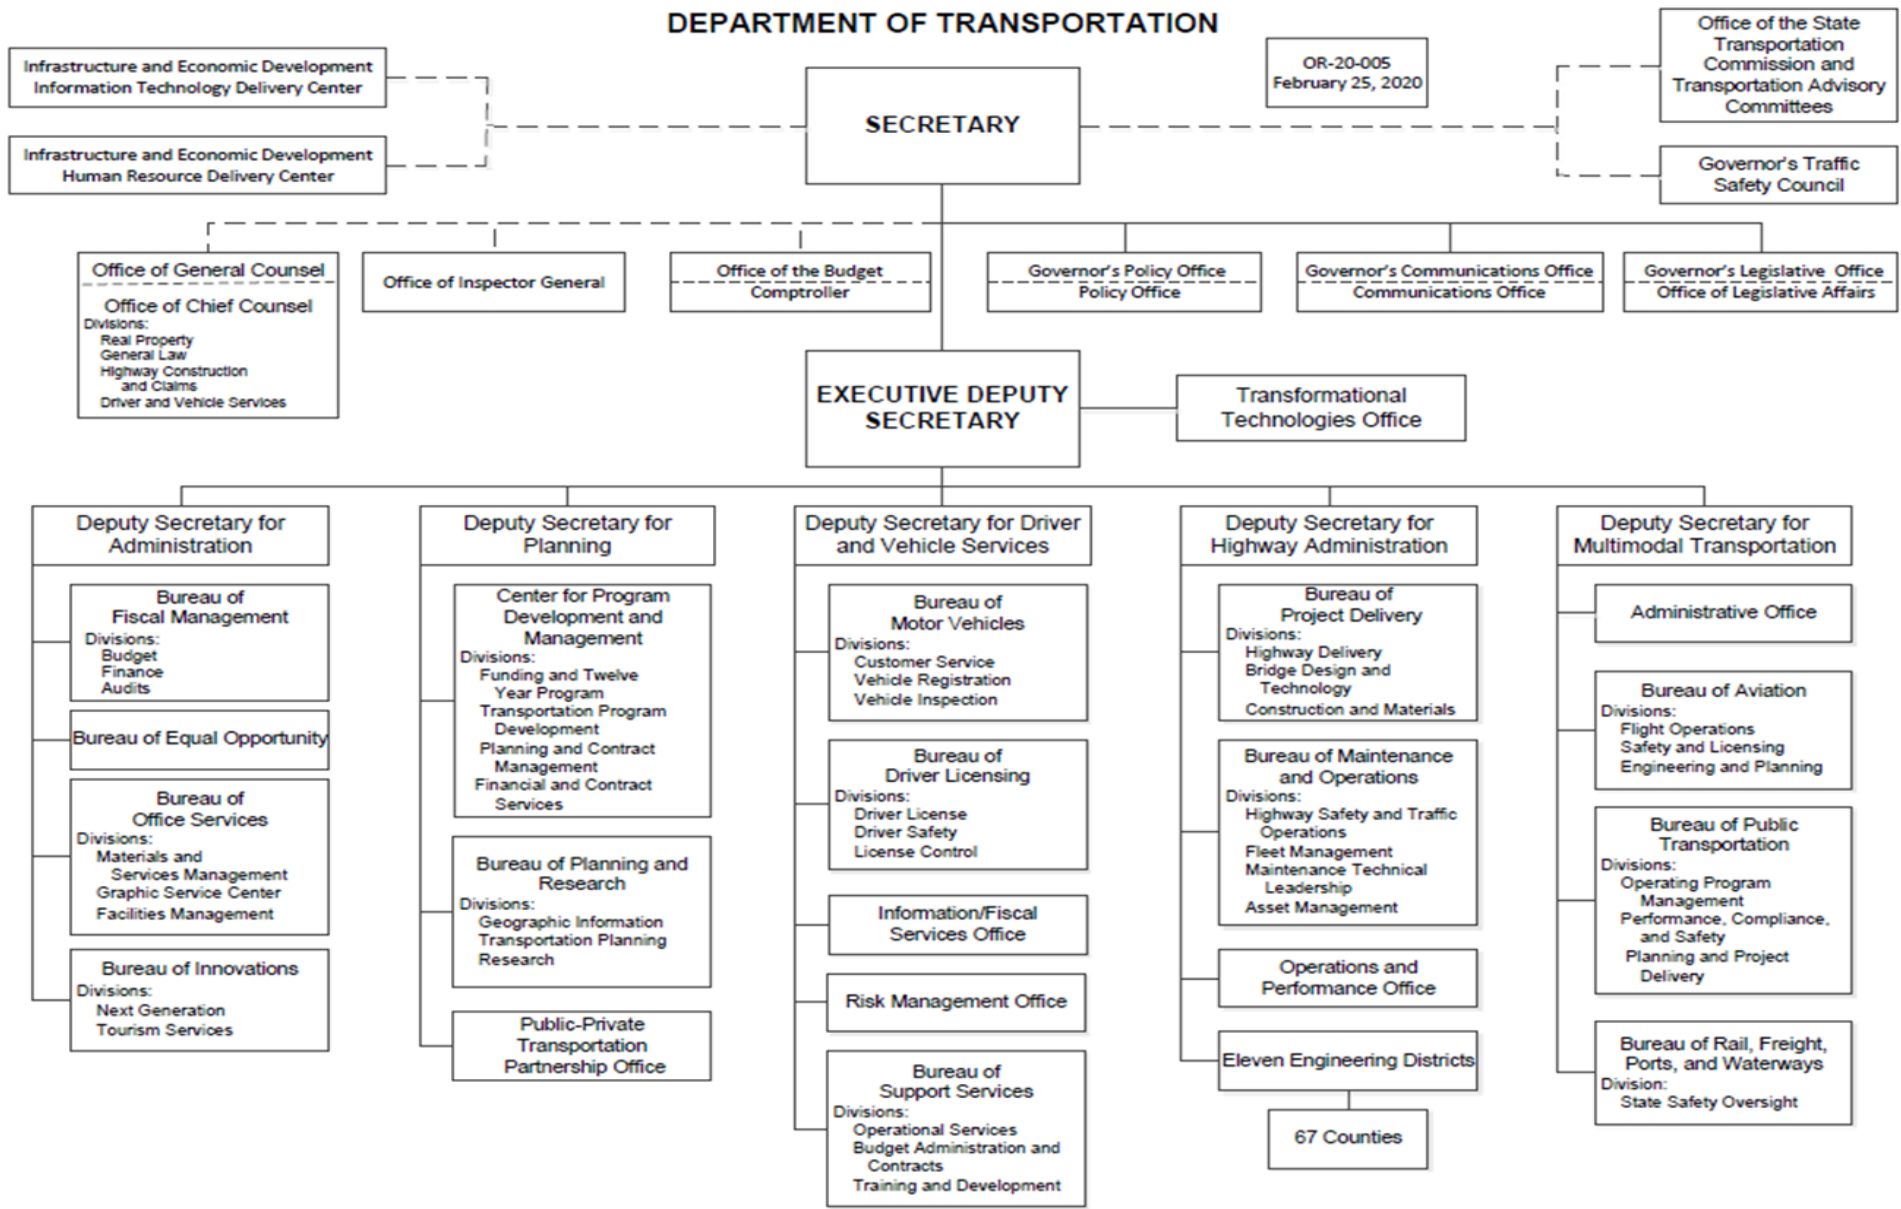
DEPARTMENT OF TRANSPORTATION

OR-20-005
February 25, 2020

Infrastructure and Economic Development Information Technology Delivery Center

Infrastructure and Economic Development Human Resource Delivery Center

SECRETARY

Office of the State Transportation Commission and Transportation Advisory Committees

Governor's Traffic Safety Council

Office of General Counsel
Office of Chief Counsel
Divisions:
Real Property
General Law
Highway Construction and Claims
Driver and Vehicle Services

Office of Inspector General

Office of the Budget
Comptroller

Governor's Policy Office
Policy Office

Governor's Communications Office
Communications Office

Governor's Legislative Office
Office of Legislative Affairs

EXECUTIVE DEPUTY SECRETARY

Transformational Technologies Office

Deputy Secretary for Administration

Bureau of Fiscal Management
Divisions:
Budget
Finance
Audits

Bureau of Equal Opportunity

Bureau of Office Services
Divisions:
Materials and Services Management
Graphic Service Center
Facilities Management

Bureau of Innovations
Divisions:
Next Generation
Tourism Services

Deputy Secretary for Planning

Center for Program Development and Management
Divisions:
Funding and Twelve Year Program
Transportation Program Development
Planning and Contract Management
Financial and Contract Services

Bureau of Planning and Research
Divisions:
Geographic Information
Transportation Planning
Research

Public-Private Transportation Partnership Office

Deputy Secretary for Driver and Vehicle Services

Bureau of Motor Vehicles
Divisions:
Customer Service
Vehicle Registration
Vehicle Inspection

Bureau of Driver Licensing
Divisions:
Driver License
Driver Safety
License Control

Information/Fiscal Services Office

Risk Management Office

Bureau of Support Services
Divisions:
Operational Services
Budget Administration and Contracts
Training and Development

Deputy Secretary for Highway Administration

Bureau of Project Delivery
Divisions:
Highway Delivery
Bridge Design and Technology
Construction and Materials

Bureau of Maintenance and Operations
Divisions:
Highway Safety and Traffic Operations
Fleet Management
Maintenance Technical Leadership
Asset Management

Operations and Performance Office

Eleven Engineering Districts

67 Counties

Deputy Secretary for Multimodal Transportation

Administrative Office

Bureau of Aviation
Divisions:
Flight Operations
Safety and Licensing
Engineering and Planning

Bureau of Public Transportation
Divisions:
Operating Program Management
Performance, Compliance, and Safety
Planning and Project Delivery

Bureau of Rail, Freight, Ports, and Waterways
Division:
State Safety Oversight